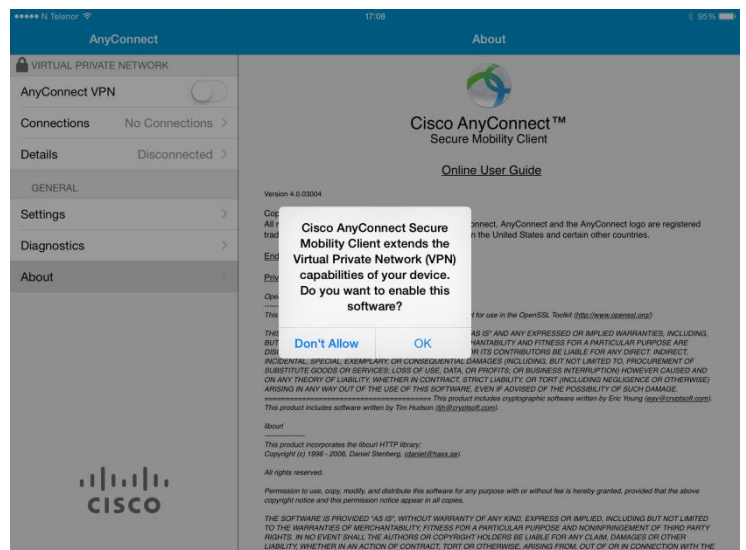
●●●●● N Telenor

17:08

95%

AnyConnect

About

VIRTUAL PRIVATE NETWORK

AnyConnect VPN

Connections No Connections

Details Disconnected

GENERAL

Settings

Diagnostics

About

CISCO

Cisco AnyConnect™
Secure Mobility Client

Online User Guide

Version 4.0.03004

Cop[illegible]
All r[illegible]onnect, AnyConnect and the AnyConnect logo are registered trad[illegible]n the United States and certain other countries.

End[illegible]

Priv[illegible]

Open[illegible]

This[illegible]t for use in the OpenSSL Toolkit (http://www.openssl.org/)

THIS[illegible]AS IS" AND ANY EXPRESSED OR IMPLIED WARRANTIES, INCLUDING, BUT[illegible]HANTABILITY AND FITNESS FOR A PARTICULAR PURPOSE ARE DISC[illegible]R ITS CONTRIBUTORS BE LIABLE FOR ANY DIRECT, INDIRECT, INCIDENTAL, SPECIAL, EXEMPLARY, OR CONSEQUENTIAL DAMAGES (INCLUDING, BUT NOT LIMITED TO, PROCUREMENT OF SUBSTITUTE GOODS OR SERVICES; LOSS OF USE, DATA, OR PROFITS; OR BUSINESS INTERRUPTION) HOWEVER CAUSED AND ON ANY THEORY OF LIABILITY, WHETHER IN CONTRACT, STRICT LIABILITY, OR TORT (INCLUDING NEGLIGENCE OR OTHERWISE) ARISING IN ANY WAY OUT OF THE USE OF THIS SOFTWARE, EVEN IF ADVISED OF THE POSSIBILITY OF SUCH DAMAGE. ==================== This product includes cryptographic software written by Eric Young (eay@cryptsoft.com). This product includes software written by Tim Hudson (tjh@cryptsoft.com).

libcurl

This product incorporates the libcurl HTTP library:
Copyright (c) 1996 - 2006, Daniel Stenberg, (daniel@haxx.se).

All rights reserved.

Permission to use, copy, modify, and distribute this software for any purpose with or without fee is hereby granted, provided that the above copyright notice and this permission notice appear in all copies.

THE SOFTWARE IS PROVIDED "AS IS", WITHOUT WARRANTY OF ANY KIND, EXPRESS OR IMPLIED, INCLUDING BUT NOT LIMITED TO THE WARRANTIES OF MERCHANTABILITY, FITNESS FOR A PARTICULAR PURPOSE AND NONINFRINGEMENT OF THIRD PARTY RIGHTS. IN NO EVENT SHALL THE AUTHORS OR COPYRIGHT HOLDERS BE LIABLE FOR ANY CLAIM, DAMAGES OR OTHER LIABILITY, WHETHER IN AN ACTION OF CONTRACT, TORT OR OTHERWISE, ARISING FROM, OUT OF OR IN CONNECTION WITH THE

Cisco AnyConnect Secure Mobility Client extends the Virtual Private Network (VPN) capabilities of your device. Do you want to enable this software?

Don't Allow

OK